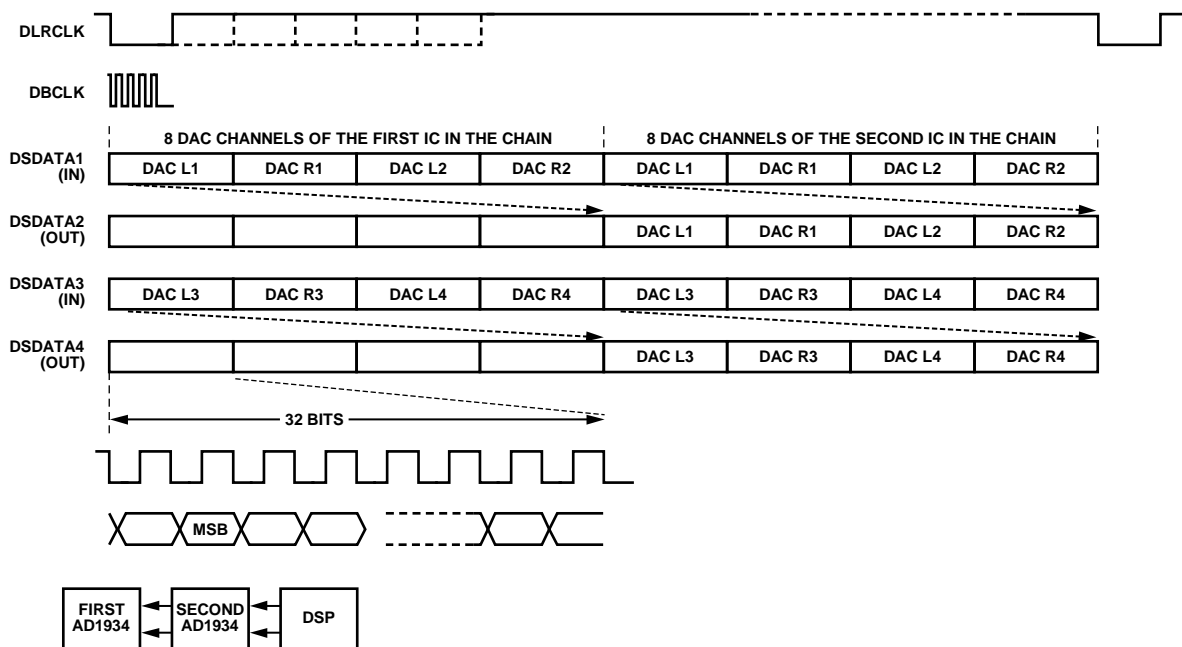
DLRCLK

DBCLK

8 DAC CHANNELS OF THE FIRST IC IN THE CHAIN

8 DAC CHANNELS OF THE SECOND IC IN THE CHAIN

DSDATA1 (IN)

| DAC L1 | DAC R1 | DAC L2 | DAC R2 | DAC L1 | DAC R1 | DAC L2 | DAC R2 |
|---|---|---|---|---|---|---|---|

DSDATA2 (OUT)

|  |  |  |  | DAC L1 | DAC R1 | DAC L2 | DAC R2 |
|---|---|---|---|---|---|---|---|

DSDATA3 (IN)

| DAC L3 | DAC R3 | DAC L4 | DAC R4 | DAC L3 | DAC R3 | DAC L4 | DAC R4 |
|---|---|---|---|---|---|---|---|

DSDATA4 (OUT)

|  |  |  |  | DAC L3 | DAC R3 | DAC L4 | DAC R4 |
|---|---|---|---|---|---|---|---|

32 BITS

MSB

FIRST AD1934

SECOND AD1934

DSP